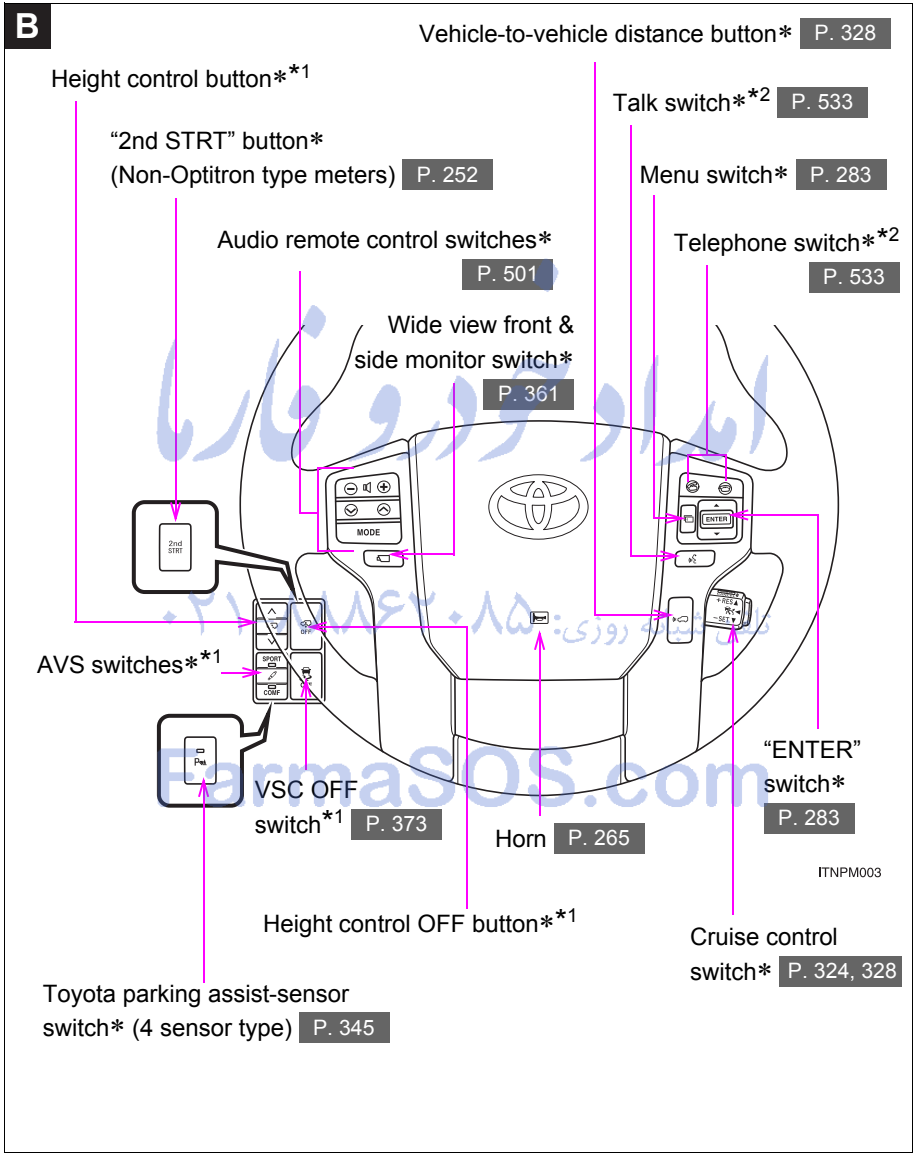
B

Vehicle-to-vehicle distance button$*$ P. 328

Height control button$*^{*1}$

Talk switch$*^{*2}$ P. 533

"2nd STRT" button$*$
(Non-Optitron type meters) P. 252

Menu switch$*$ P. 283

Audio remote control switches$*$
P. 501

Telephone switch$*^{*2}$
P. 533

Wide view front &
side monitor switch$*$
P. 361

2nd STRT

MODE

ENTER

OFF

SPORT

COMF

+RES
SET

AVS switches$*^{*1}$

VSC OFF
switch$^{*1}$ P. 373

Horn P. 265

"ENTER"
switch$*$
P. 283

ITNPM003

Height control OFF button$*^{*1}$

Cruise control
switch$*$ P. 324, 328

Toyota parking assist-sensor
switch$*$ (4 sensor type) P. 345

FarmaSOS.com